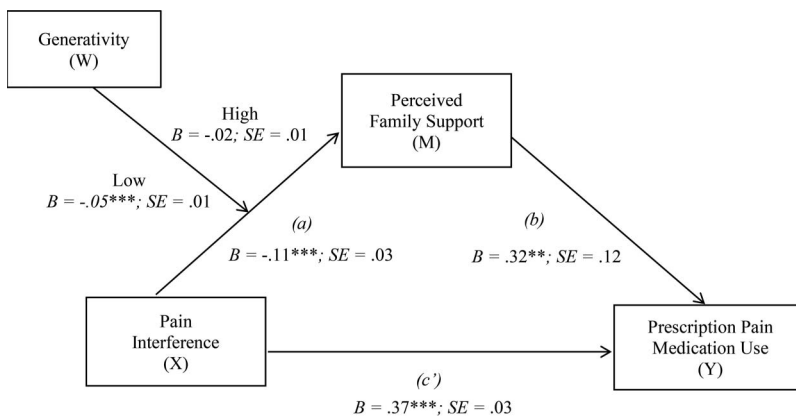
Generativity
(W)

High
$B$ = -.02; $SE$ = .01

Low
$B$ = -.05***; $SE$ = .01

Perceived
Family Support
(M)

(a)

$B$ = -.11***; $SE$ = .03

(b)

$B$ = .32**; $SE$ = .12

Pain
Interference
(X)

Prescription Pain
Medication Use
(Y)

(c')

$B$ = .37***; $SE$ = .03